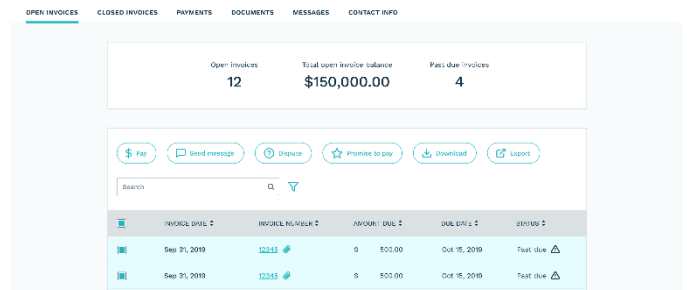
OPEN INVOICES CLOSED INVOICES PAYMENTS DOCUMENTS MESSAGES CONTACT INFO

Open invoices
12

Total open invoice balance
$150,000.00

Past due invoices
4

Pay Send message Dispute Promise to pay Download Export

Search

| | INVOICE DATE | INVOICE NUMBER | AMOUNT DUE | DUE DATE | STATUS |
|---|---|---|---|---|---|
| | Sep 31, 2019 | 12345 | $ 500.00 | Oct 15, 2019 | Past due |
| | Sep 31, 2019 | 12345 | $ 500.00 | Oct 15, 2019 | Past due |